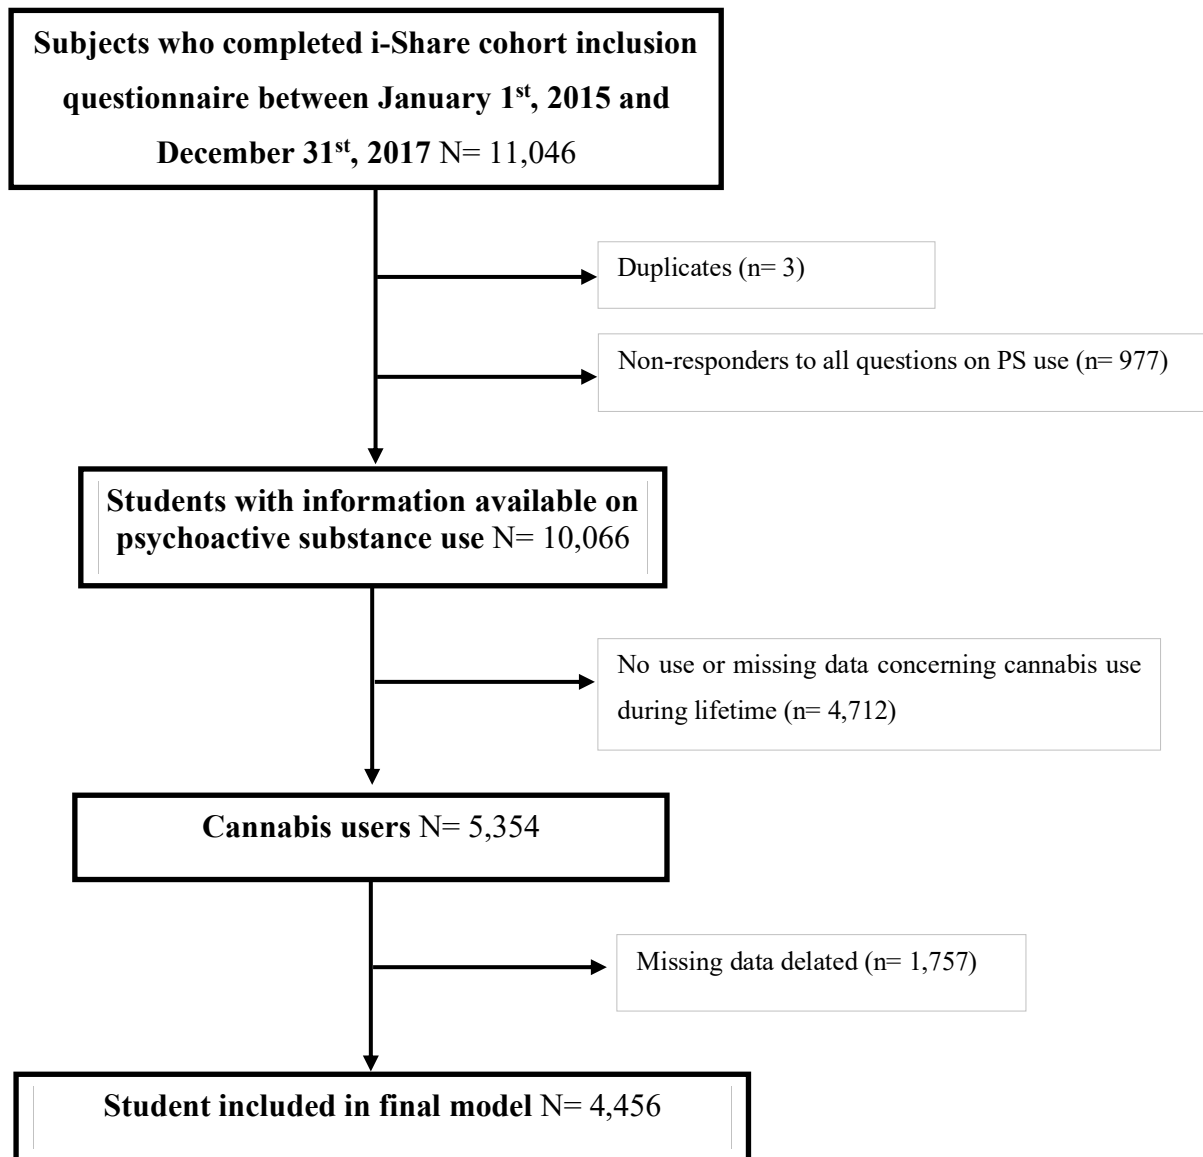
Subjects who completed i-Share cohort inclusion questionnaire between January 1$^{st}$, 2015 and December 31$^{st}$, 2017 N= 11,046

Duplicates (n= 3)

Non-responders to all questions on PS use (n= 977)

Students with information available on psychoactive substance use N= 10,066

No use or missing data concerning cannabis use during lifetime (n= 4,712)

Cannabis users N= 5,354

Missing data delated (n= 1,757)

Student included in final model N= 4,456